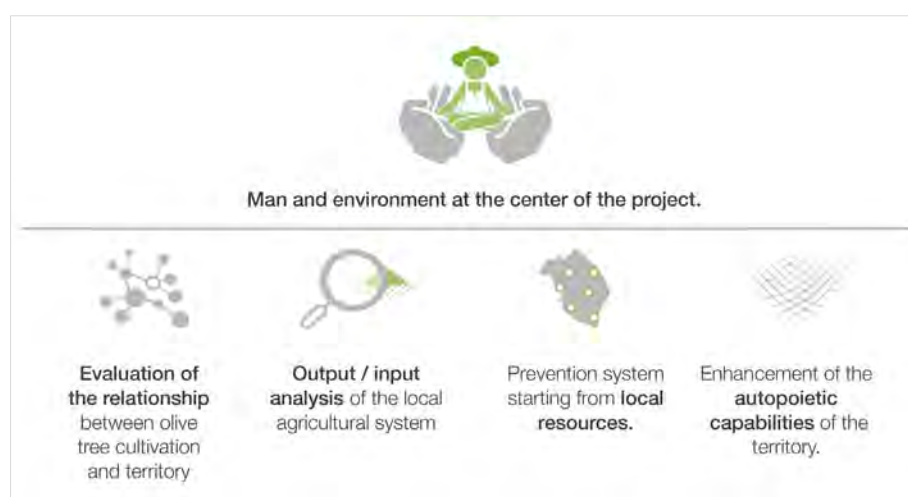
Man and environment at the center of the project.

**Evaluation of the relationship** between olive tree cultivation and territory

**Output / input analysis** of the local agricultural system

Prevention system starting from **local resources.**

Enhancement of the **autopoietic capabilities** of the territory.